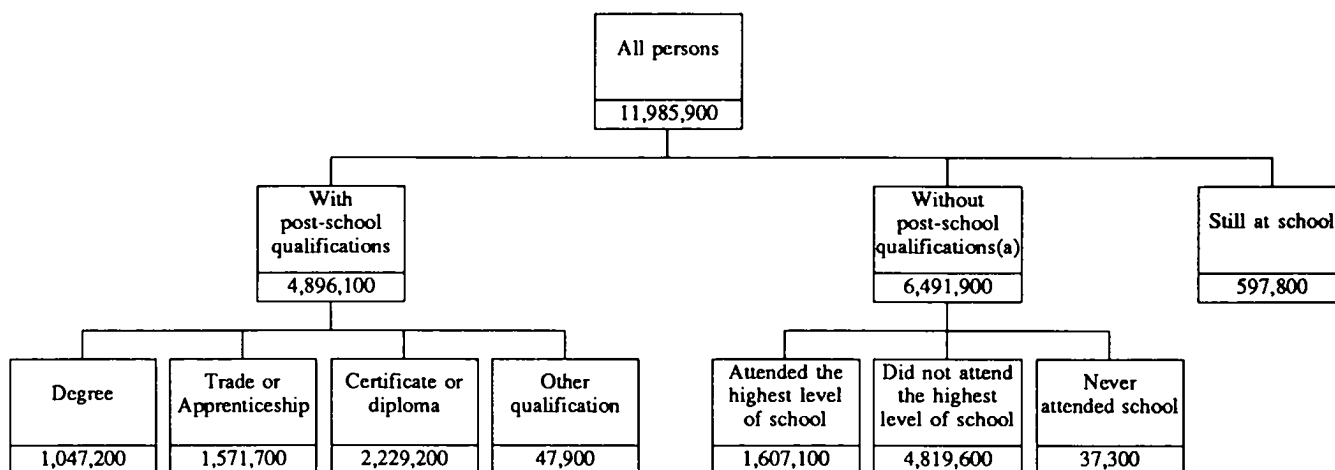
All persons
11,985,900

With post-school qualifications
4,896,100

Without post-school qualifications(a)
6,491,900

Still at school
597,800

Degree
1,047,200

Trade or Apprenticeship
1,571,700

Certificate or diploma
2,229,200

Other qualification
47,900

Attended the highest level of school
1,607,100

Did not attend the highest level of school
4,819,600

Never attended school
37,300